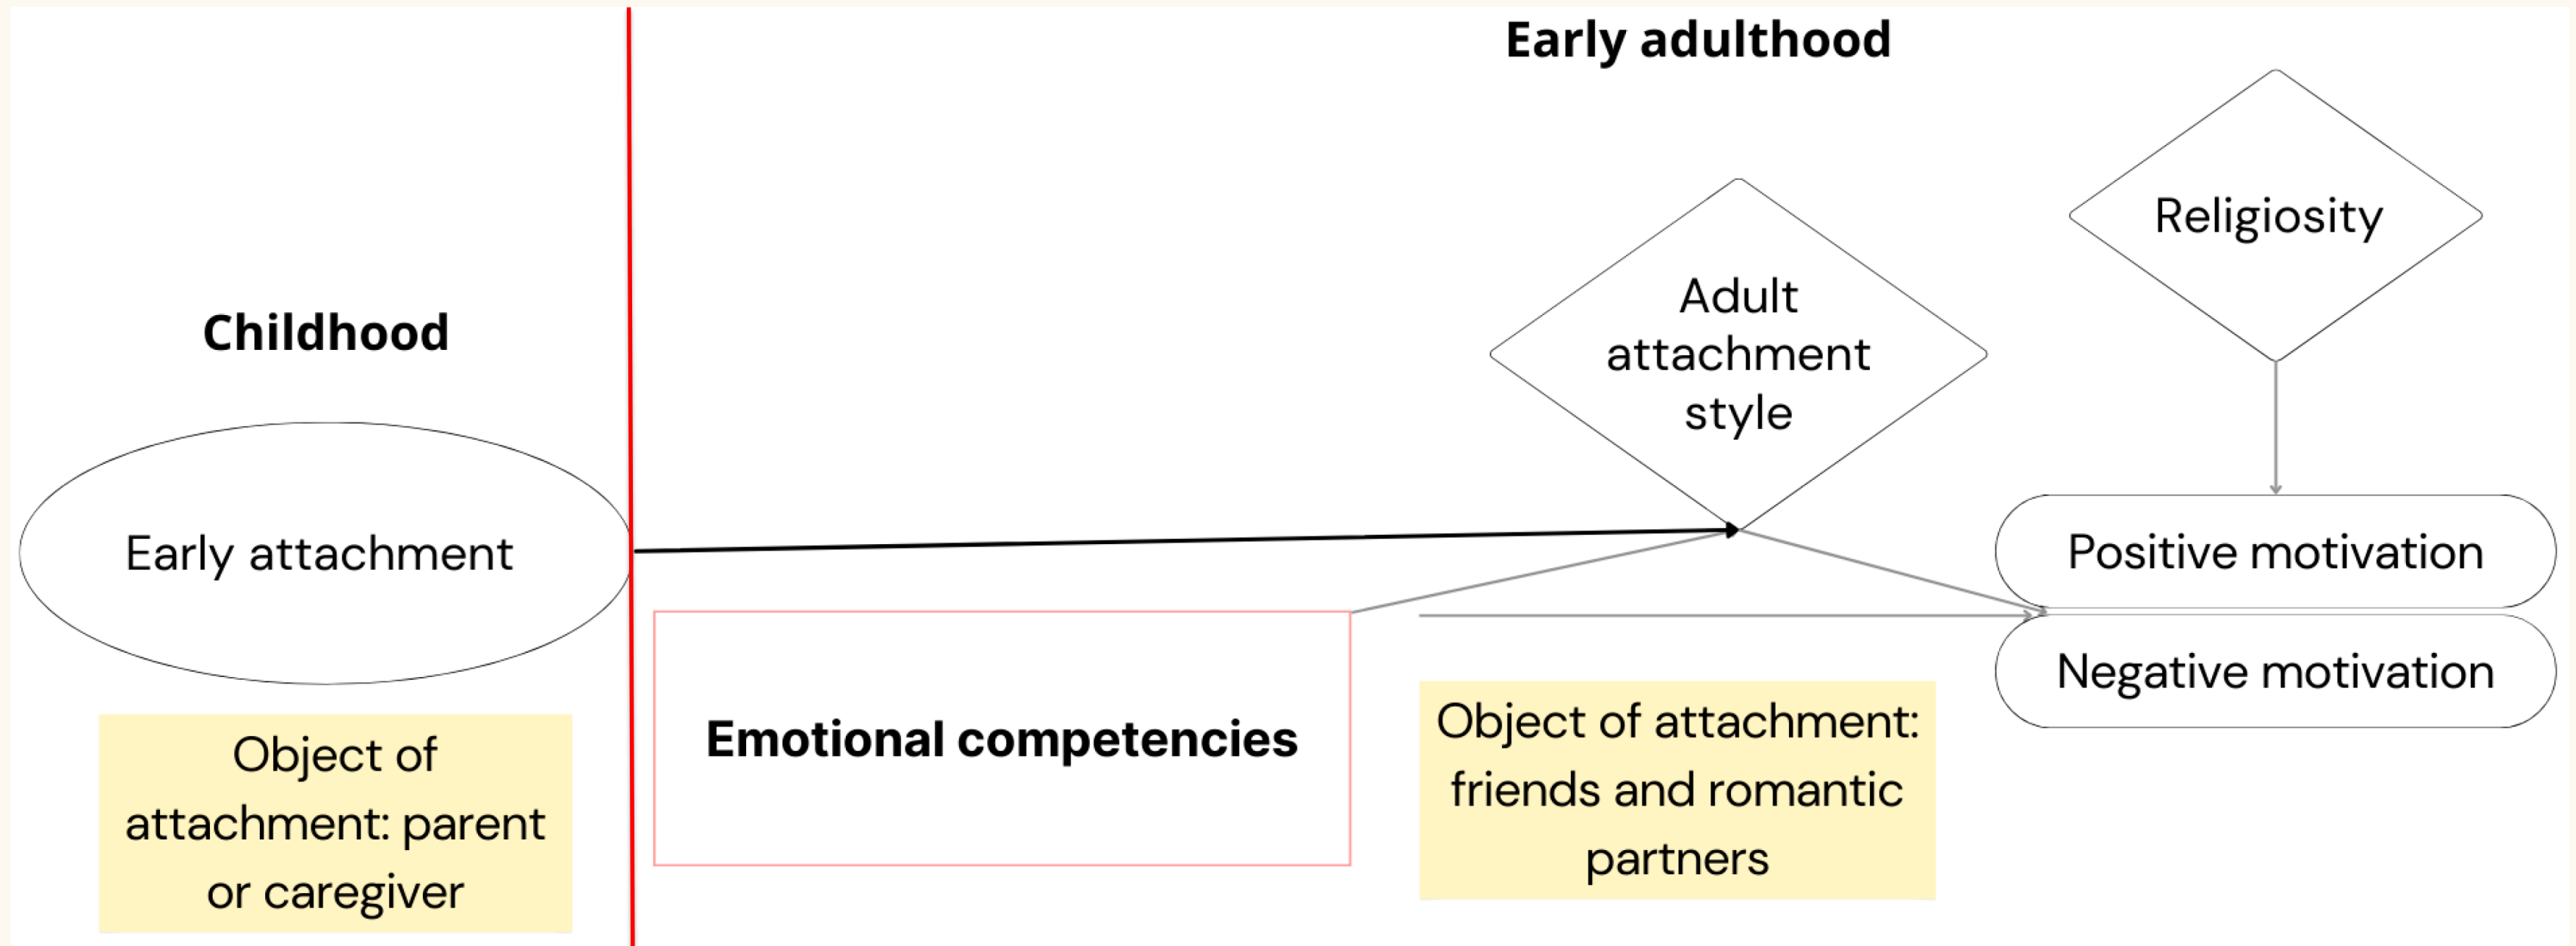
Early adulthood

Childhood

Early attachment

Object of attachment: parent or caregiver

Adult attachment style

Religiosity

Positive motivation

Negative motivation

Emotional competencies

Object of attachment: friends and romantic partners